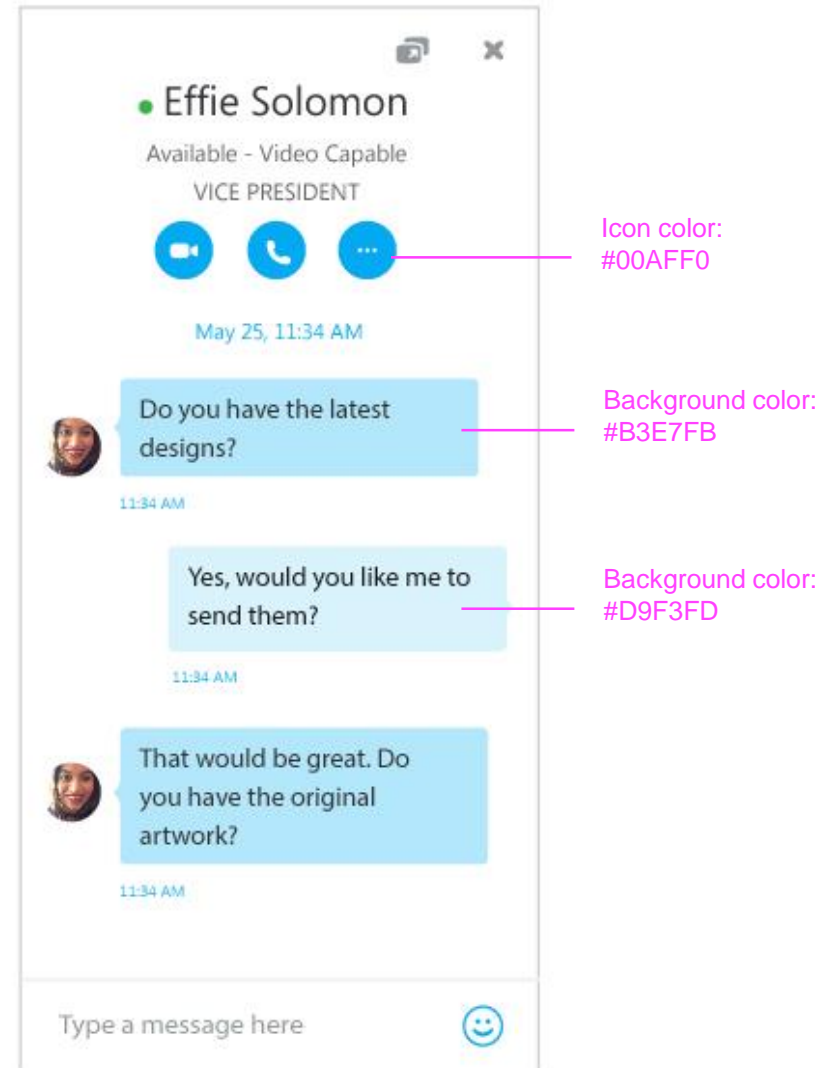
Effie Solomon

Available - Video Capable

VICE PRESIDENT

Icon color: #00AFF0

May 25, 11:34 AM

Do you have the latest designs?

Background color: #B3E7FB

11:34 AM

Yes, would you like me to send them?

Background color: #D9F3FD

11:34 AM

That would be great. Do you have the original artwork?

11:34 AM

Type a message here